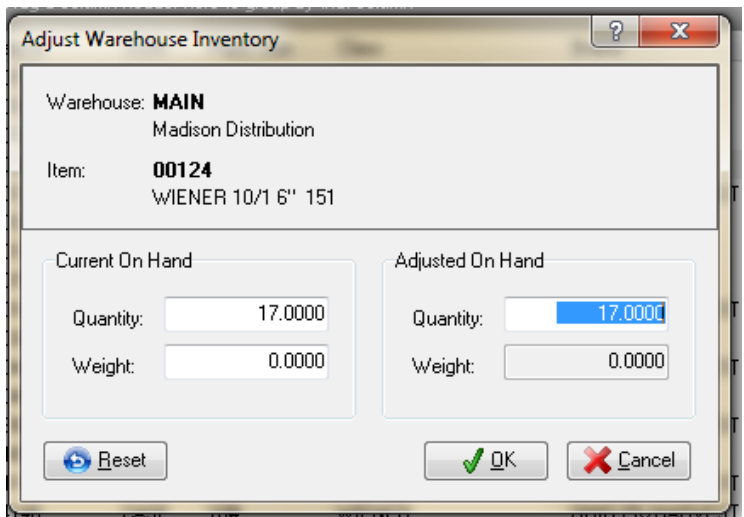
Adjust Warehouse Inventory

?

X

Warehouse: MAIN
Madison Distribution

Item: 00124
WIENER 10/1 6" 151

Current On Hand

Quantity: 17.0000

Weight: 0.0000

Adjusted On Hand

Quantity: 17.0000

Weight: 0.0000

Reset

OK

Cancel